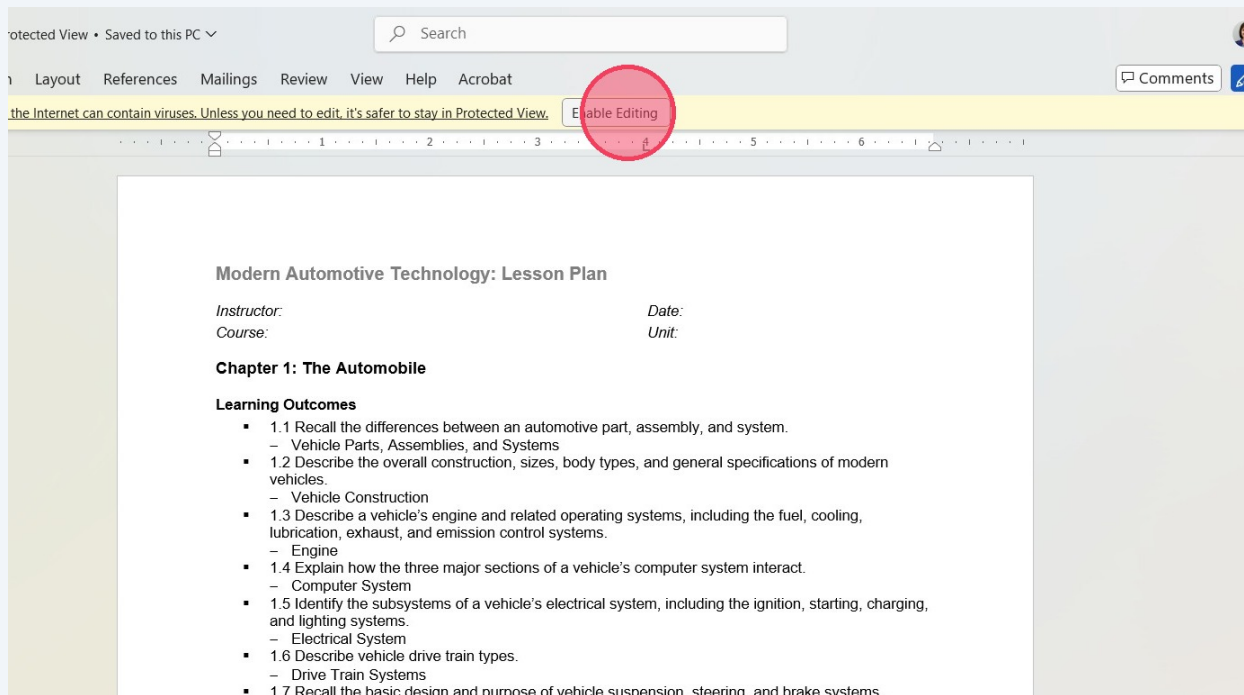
otected View • Saved to this PC

Search

n Layout References Mailings Review View Help Acrobat

Comments

the Internet can contain viruses. Unless you need to edit, it's safer to stay in Protected View. E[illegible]able Editing

1 2 3 4 5 6

Modern Automotive Technology: Lesson Plan

Instructor:
Course:

Date:
Unit:

Chapter 1: The Automobile

Learning Outcomes

- 1.1 Recall the differences between an automotive part, assembly, and system.
  – Vehicle Parts, Assemblies, and Systems
- 1.2 Describe the overall construction, sizes, body types, and general specifications of modern vehicles.
  – Vehicle Construction
- 1.3 Describe a vehicle's engine and related operating systems, including the fuel, cooling, lubrication, exhaust, and emission control systems.
  – Engine
- 1.4 Explain how the three major sections of a vehicle's computer system interact.
  – Computer System
- 1.5 Identify the subsystems of a vehicle's electrical system, including the ignition, starting, charging, and lighting systems.
  – Electrical System
- 1.6 Describe vehicle drive train types.
  – Drive Train Systems
- 1.7 Recall the basic design and purpose of vehicle suspension, steering, and brake systems.